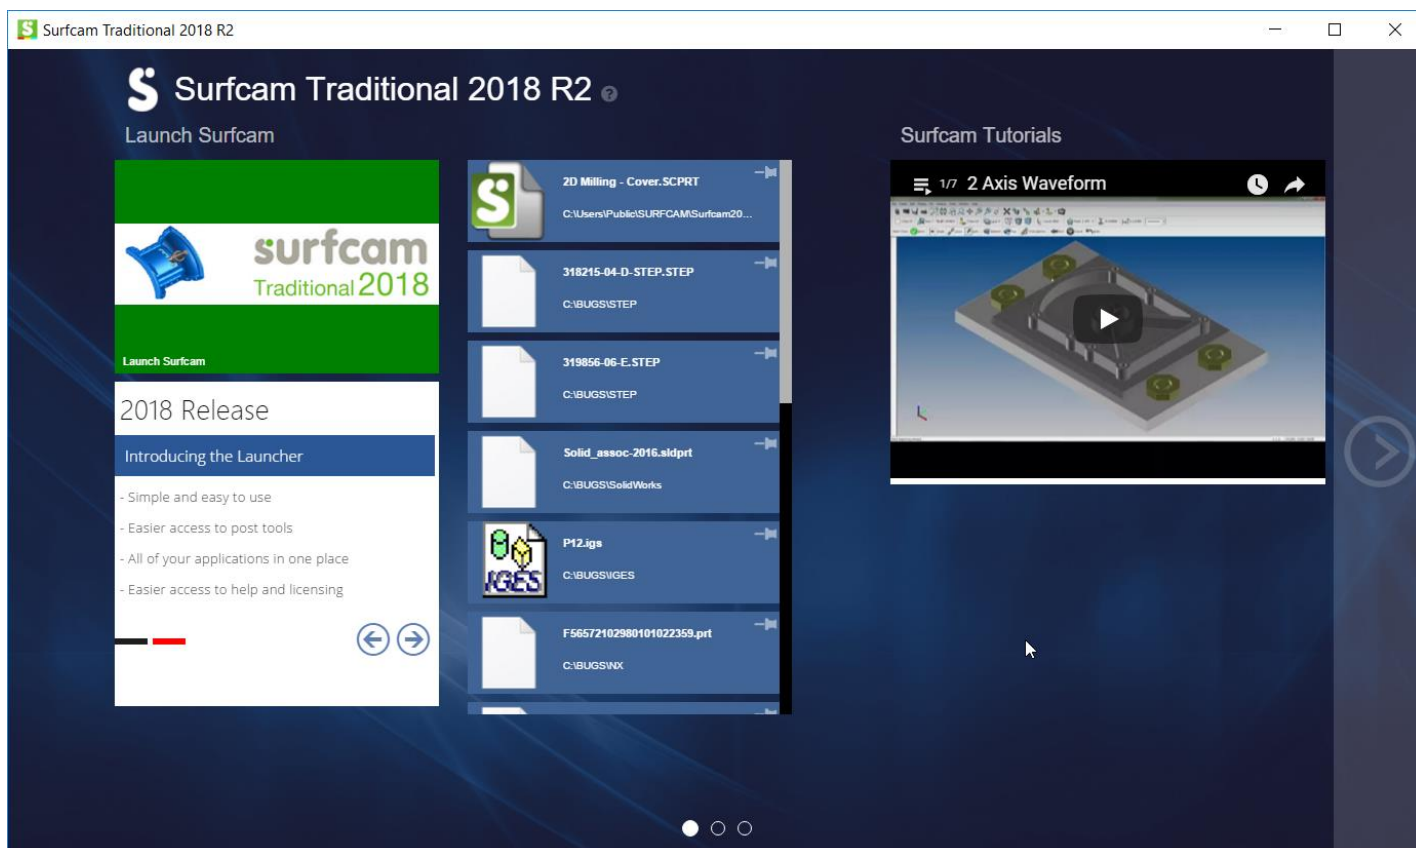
Surfcam Traditional 2018 R2

Surfcam Traditional 2018 R2

Launch Surfcam

surfcam Traditional 2018

Launch Surfcam

2018 Release

Introducing the Launcher

- Simple and easy to use

- Easier access to post tools

- All of your applications in one place

- Easier access to help and licensing

2D Milling - Cover.SCPRT
C:\Users\Public\SURFCAM\Surfcam20...

318215-04-D-STEP.STEP
C:\BUGS\STEP

319856-06-E.STEP
C:\BUGS\STEP

Solid_assoc-2016.sldprt
C:\BUGS\SolidWorks

P12.igs
C:\BUGS\IGES

F565721029801010223​59.prt
C:\BUGS\NX

Surfcam Tutorials

1/7 2 Axis Waveform